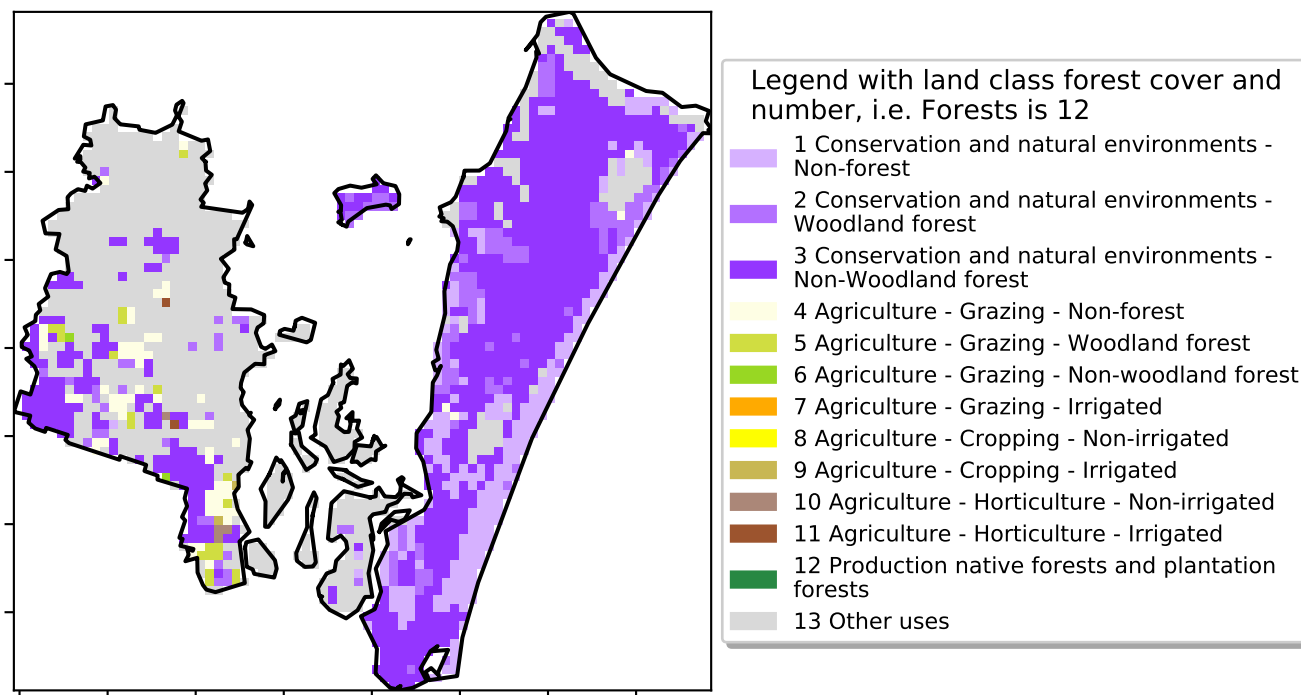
Legend with land class forest cover and number, i.e. Forests is 12

1 Conservation and natural environments - Non-forest
2 Conservation and natural environments - Woodland forest
3 Conservation and natural environments - Non-Woodland forest
4 Agriculture - Grazing - Non-forest
5 Agriculture - Grazing - Woodland forest
6 Agriculture - Grazing - Non-woodland forest
7 Agriculture - Grazing - Irrigated
8 Agriculture - Cropping - Non-irrigated
9 Agriculture - Cropping - Irrigated
10 Agriculture - Horticulture - Non-irrigated
11 Agriculture - Horticulture - Irrigated
12 Production native forests and plantation forests
13 Other uses